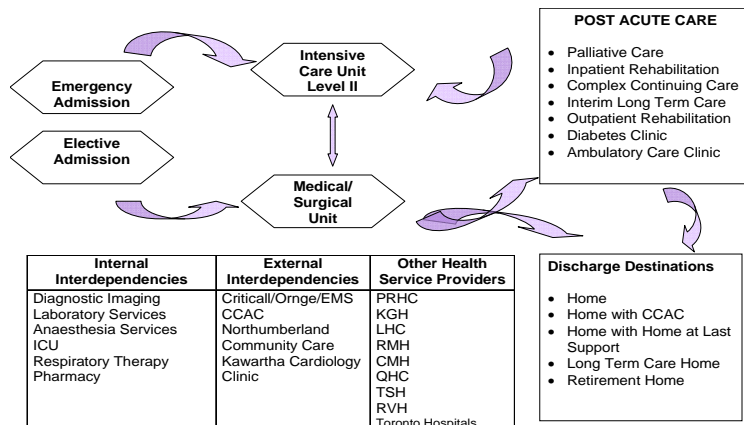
Emergency Admission

Elective Admission

Intensive Care Unit Level II

Medical/ Surgical Unit

POST ACUTE CARE

- Palliative Care
- Inpatient Rehabilitation
- Complex Continuing Care
- Interim Long Term Care
- Outpatient Rehabilitation
- Diabetes Clinic
- Ambulatory Care Clinic

| Internal Interdependencies | External Interdependencies | Other Health Service Providers |
|---|---|---|
| Diagnostic Imaging<br>Laboratory Services<br>Anaesthesia Services<br>ICU<br>Respiratory Therapy<br>Pharmacy | Criticall/Ornge/EMS<br>CCAC<br>Northumberland Community Care<br>Kawartha Cardiology Clinic | PRHC<br>KGH<br>LHC<br>RMH<br>CMH<br>QHC<br>TSH<br>RVH<br>Toronto Hospitals |

Discharge Destinations

- Home
- Home with CCAC
- Home with Home at Last Support
- Long Term Care Home
- Retirement Home